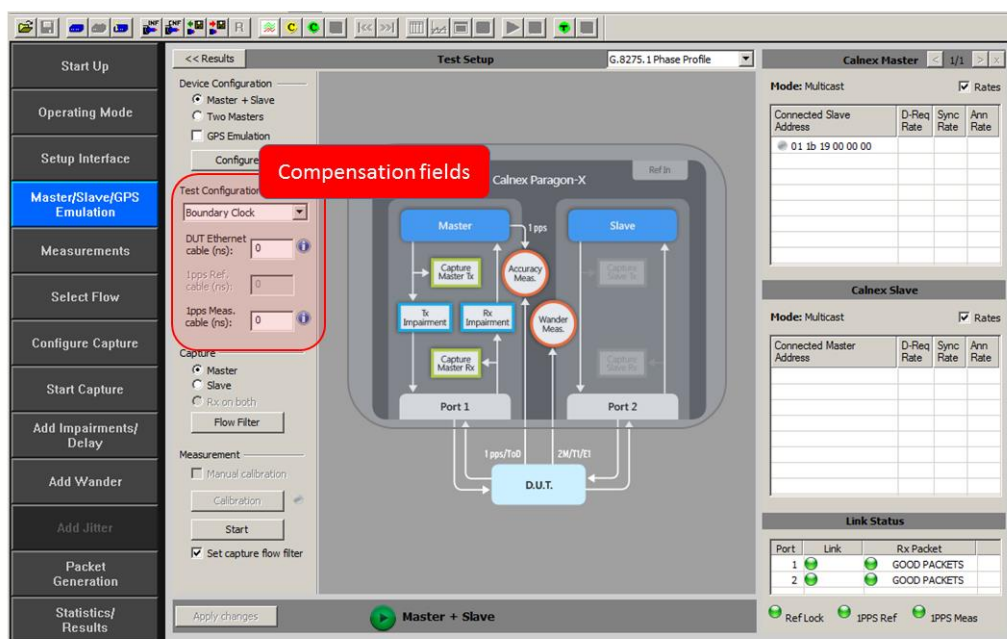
R C C

Start Up
Operating Mode
Setup Interface
Master/Slave/GPS Emulation
Measurements
Select Flow
Configure Capture
Start Capture
Add Impairments/ Delay
Add Wander
Add Jitter
Packet Generation
Statistics/ Results

<< Results
Test Setup
G.8275.1 Phase Profile

Device Configuration
Master + Slave
Two Masters
GPS Emulation
Configure

Compensation fields

Test Configuration
Boundary Clock
DUT Ethernet cable (ns): 0
1pps Ref. cable (ns): 0
1pps Meas. cable (ns): 0

Capture
Master
Slave
Rx on both
Flow Filter

Measurement
Manual calibration
Calibration
Start
Set capture flow filter

Apply changes

Calnex Paragon-X
Ref In
Master
1 pps
Slave
Capture Master Tx
Accuracy Meas.
Capture Slave Tx
Tx Impairment
Rx Impairment
Wander Meas.
Capture Master Rx
Capture Slave Rx
Port 1
Port 2
1 pps/ToD
2M/T1/E1
D.U.T.

Master + Slave

Calnex Master 1/1
Mode: Multicast
Rates

| Connected Slave Address | D-Req Rate | Sync Rate | Ann Rate |
|---|---|---|---|
| 01 1b 19 00 00 00 | | | |

Calnex Slave
Mode: Multicast
Rates

| Connected Master Address | D-Req Rate | Sync Rate | Ann Rate |
|---|---|---|---|

Link Status

| Port | Link | Rx Packet |
|---|---|---|
| 1 | | GOOD PACKETS |
| 2 | | GOOD PACKETS |

Ref Lock
1PPS Ref
1PPS Meas